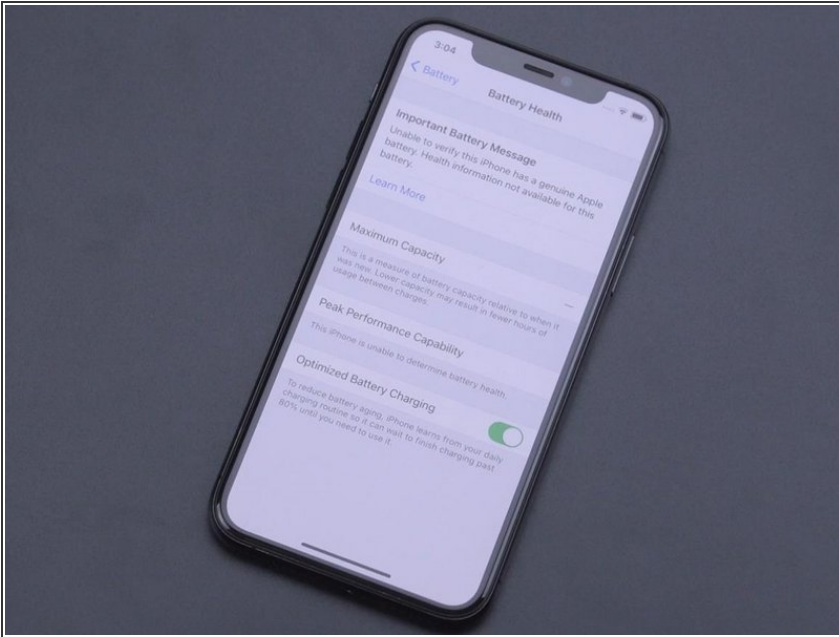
3:04

< Battery

Battery Health

Important Battery Message

Unable to verify this iPhone has a genuine Apple battery. Health information not available for this battery.

Learn More

Maximum Capacity

—

This is a measure of battery capacity relative to when it was new. Lower capacity may result in fewer hours of usage between charges.

Peak Performance Capability

This iPhone is unable to determine battery health.

Optimized Battery Charging

To reduce battery aging, iPhone learns from your daily charging routine so it can wait to finish charging past 80% until you need to use it.